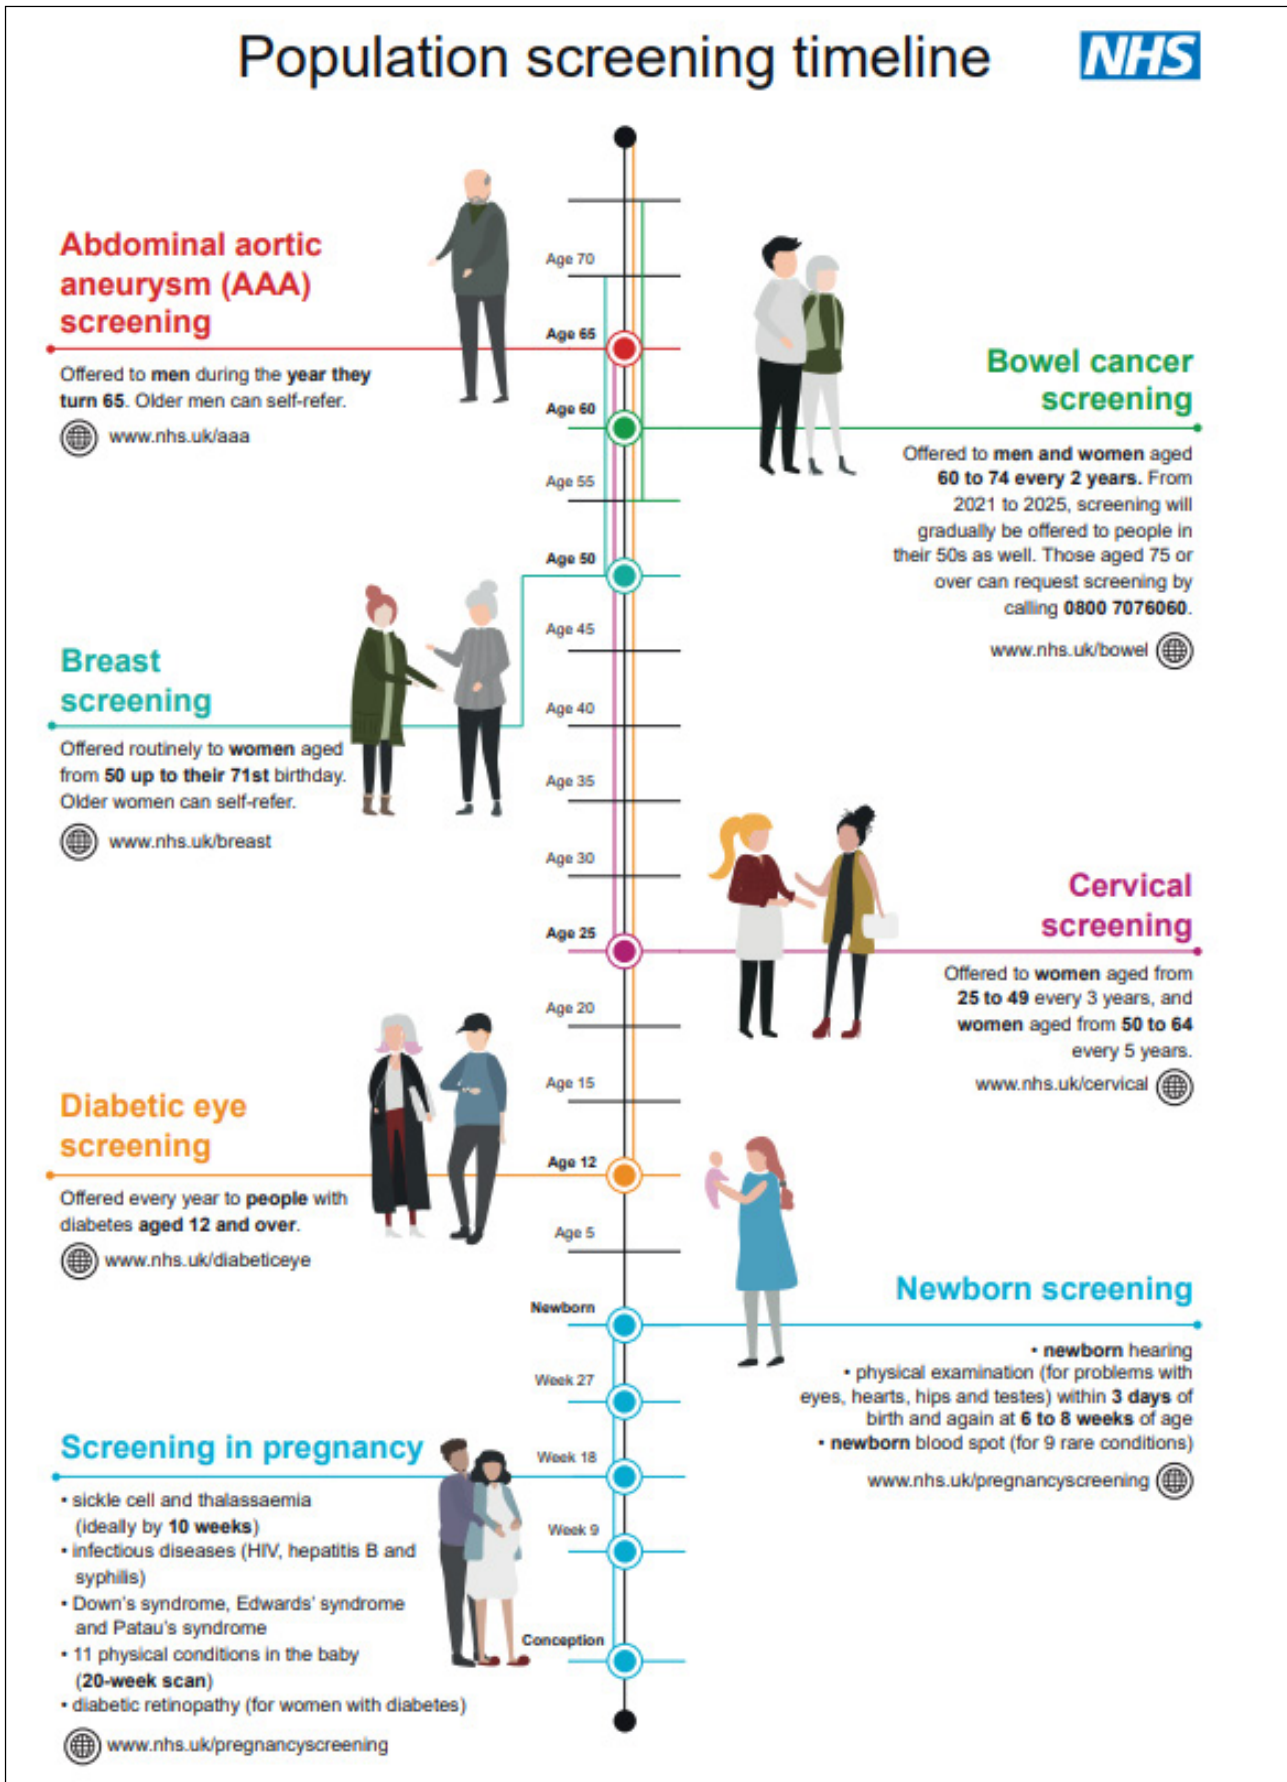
Population screening timeline

NHS

Abdominal aortic aneurysm (AAA) screening

Offered to **men** during the **year they turn 65**. Older men can self-refer.

www.nhs.uk/aaa

Age 70

Age 65

Age 60

Age 55

Age 50

Age 45

Age 40

Age 35

Age 30

Age 25

Age 20

Age 15

Age 12

Age 5

Newborn

Week 27

Week 18

Week 9

Conception

Bowel cancer screening

Offered to **men and women** aged **60 to 74 every 2 years.** From 2021 to 2025, screening will gradually be offered to people in their 50s as well. Those aged 75 or over can request screening by calling **0800 7076060**.

www.nhs.uk/bowel

Breast screening

Offered routinely to **women** aged from **50 up to their 71st** birthday. Older women can self-refer.

www.nhs.uk/breast

Cervical screening

Offered to **women** aged from **25 to 49** every 3 years, and **women** aged from **50 to 64** every 5 years.

www.nhs.uk/cervical

Diabetic eye screening

Offered every year to **people** with diabetes **aged 12 and over**.

www.nhs.uk/diabeticeye

Newborn screening

• **newborn** hearing
• physical examination (for problems with eyes, hearts, hips and testes) within **3 days** of birth and again at **6 to 8 weeks** of age
• **newborn** blood spot (for 9 rare conditions)

www.nhs.uk/pregnancyscreening

Screening in pregnancy

• sickle cell and thalassaemia (ideally by **10 weeks**)
• infectious diseases (HIV, hepatitis B and syphilis)
• Down's syndrome, Edwards' syndrome and Patau's syndrome
• 11 physical conditions in the baby (**20-week scan**)
• diabetic retinopathy (for women with diabetes)

www.nhs.uk/pregnancyscreening